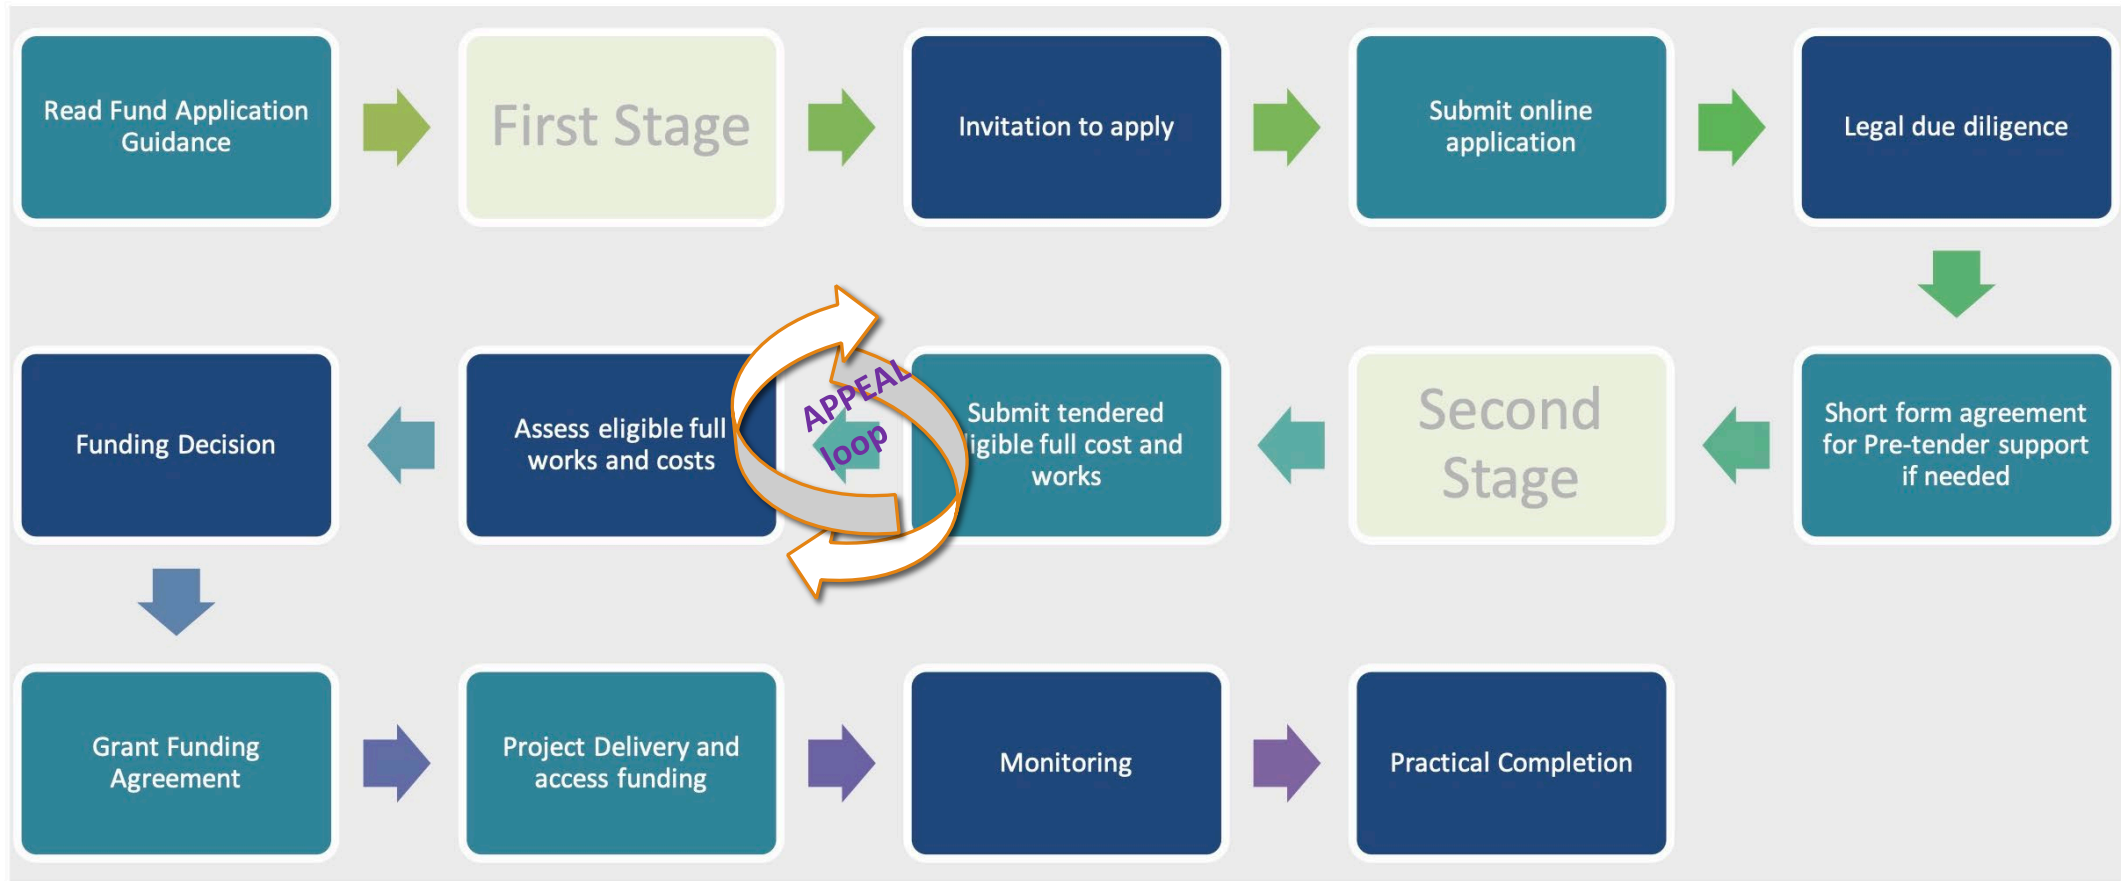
Read Fund Application Guidance

First Stage

Invitation to apply

Submit online application

Legal due diligence

Short form agreement for Pre-tender support if needed

Second Stage

Submit tendered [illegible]igible full cost and works

APPEAL loop

Assess eligible full works and costs

Funding Decision

Grant Funding Agreement

Project Delivery and access funding

Monitoring

Practical Completion